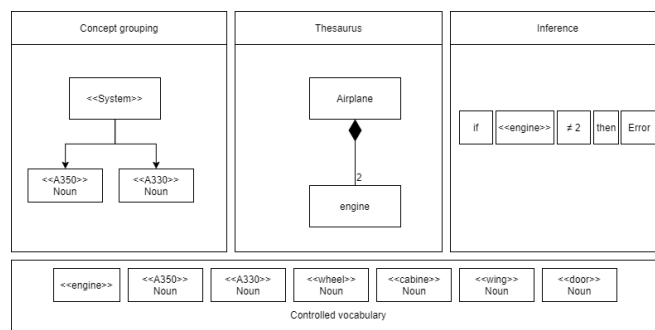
Concept grouping

<<System>>

<<A350>>
Noun

<<A330>>
Noun

Thesaurus

Airplane

2

engine

Inference

if <<engine>> $\neq 2$ then Error

<<engine>>

<<A350>>
Noun

<<A330>>
Noun

<<wheel>>
Noun

<<cabine>>
Noun

<<wing>>
Noun

<<door>>
Noun

Controlled vocabulary